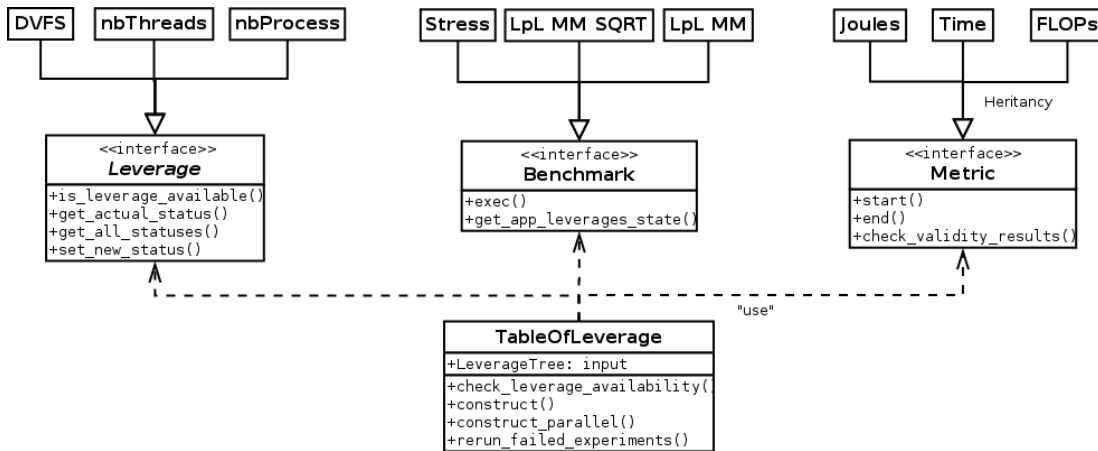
DVFS
nbThreads
nbProcess

<<interface>>
Leverage
+is_leverage_available()
+get_actual_status()
+get_all_statuses()
+set_new_status()

Stress
LpL MM SQRT
LpL MM

<<interface>>
Benchmark
+exec()
+get_app_leverages_state()

Joules
Time
FLOPs

Heritancy

<<interface>>
Metric
+start()
+end()
+check_validity_results()

"use"

TableOfLeverage
+LeverageTree: input
+check_leverage_availability()
+construct()
+construct_parallel()
+rerun_failed_experiments()